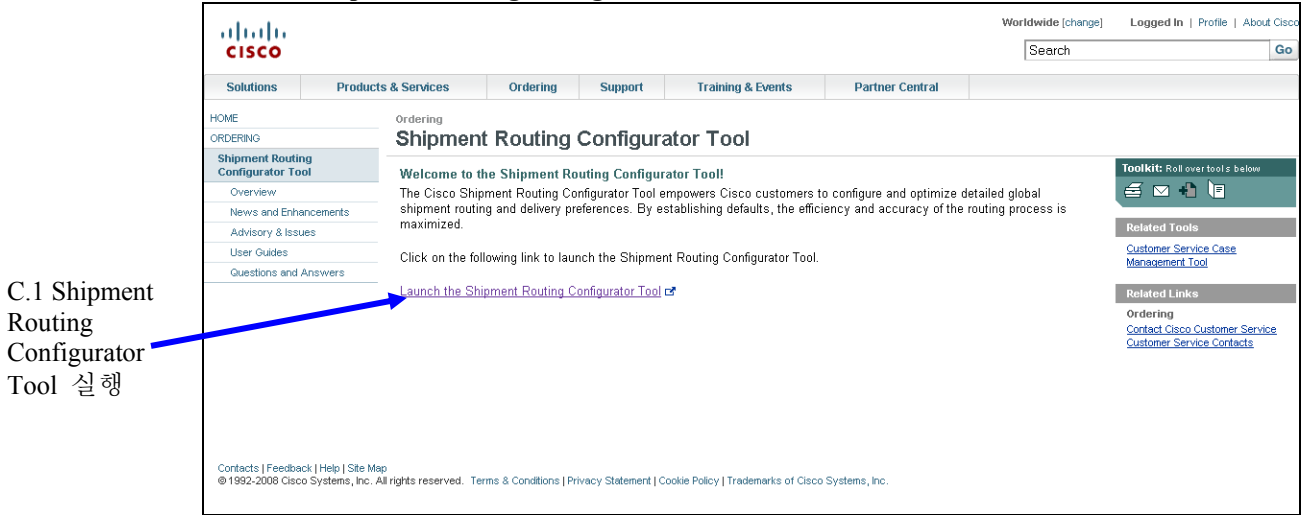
CISCO

Worldwide [change] Logged In | Profile | About Cisco

Search Go

Solutions | Products & Services | Ordering | Support | Training & Events | Partner Central

HOME
ORDERING
Shipment Routing Configurator Tool
Overview
News and Enhancements
Advisory & Issues
User Guides
Questions and Answers

Ordering
Shipment Routing Configurator Tool

Welcome to the Shipment Routing Configurator Tool!
The Cisco Shipment Routing Configurator Tool empowers Cisco customers to configure and optimize detailed global shipment routing and delivery preferences. By establishing defaults, the efficiency and accuracy of the routing process is maximized.

Click on the following link to launch the Shipment Routing Configurator Tool.

Launch the Shipment Routing Configurator Tool

Toolkit: Roll over tools below

Related Tools
Customer Service Case Management Tool

Related Links
Ordering
Contact Cisco Customer Service
Customer Service Contacts

C.1 Shipment Routing Configurator Tool 실행

Contacts | Feedback | Help | Site Map
© 1992-2008 Cisco Systems, Inc. All rights reserved. Terms & Conditions | Privacy Statement | Cookie Policy | Trademarks of Cisco Systems, Inc.